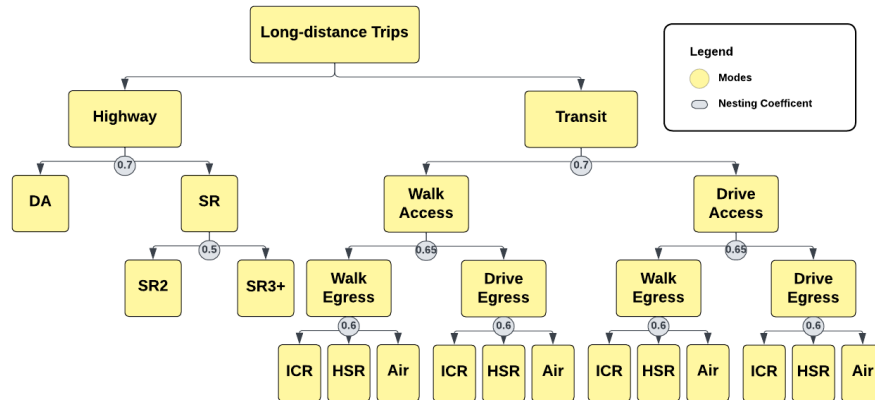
Long-distance Trips

Legend
Modes
Nesting Coefficent

Highway

Transit

0.7

DA

SR

0.5

SR2

SR3+

0.7

Walk Access

Drive Access

0.65

Walk Egress

Drive Egress

0.65

Walk Egress

Drive Egress

0.6

ICR

HSR

Air

0.6

ICR

HSR

Air

0.6

ICR

HSR

Air

0.6

ICR

HSR

Air